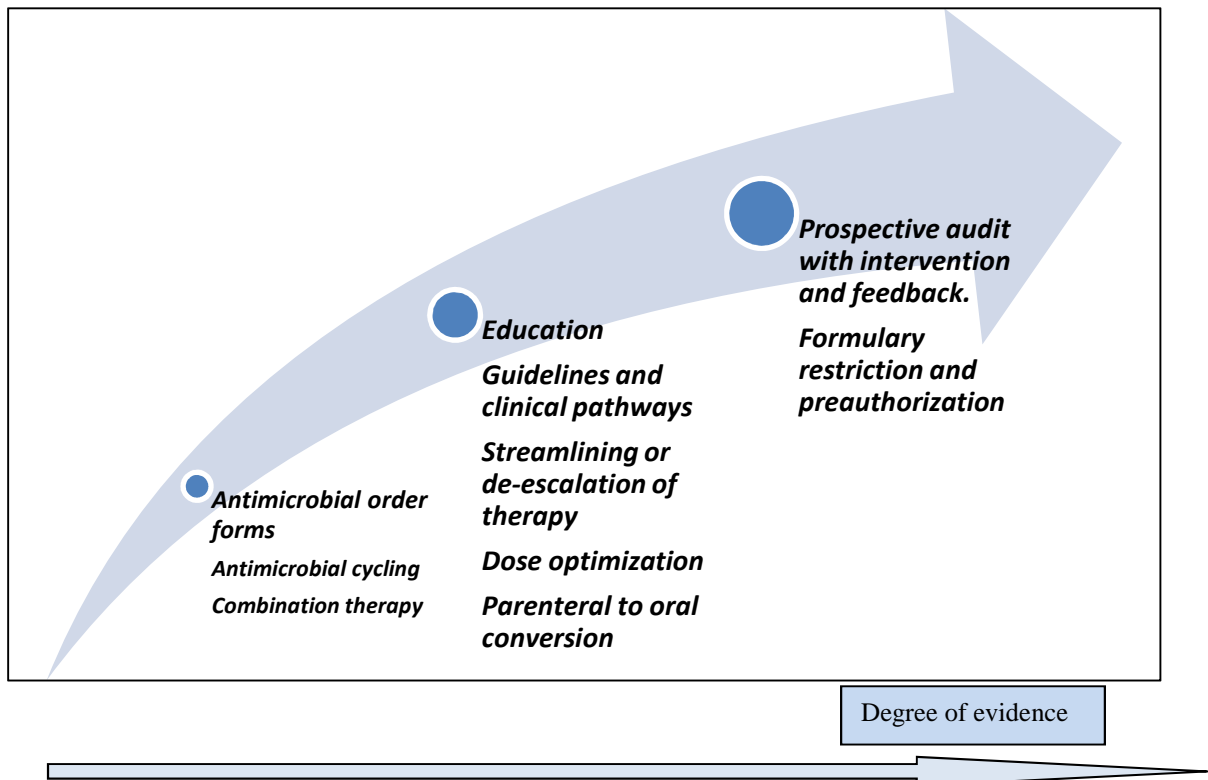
Antimicrobial order forms

Antimicrobial cycling

Combination therapy

Education

Guidelines and clinical pathways

Streamlining or de-escalation of therapy

Dose optimization

Parenteral to oral conversion

Prospective audit with intervention and feedback.

Formulary restriction and preauthorization

Degree of evidence